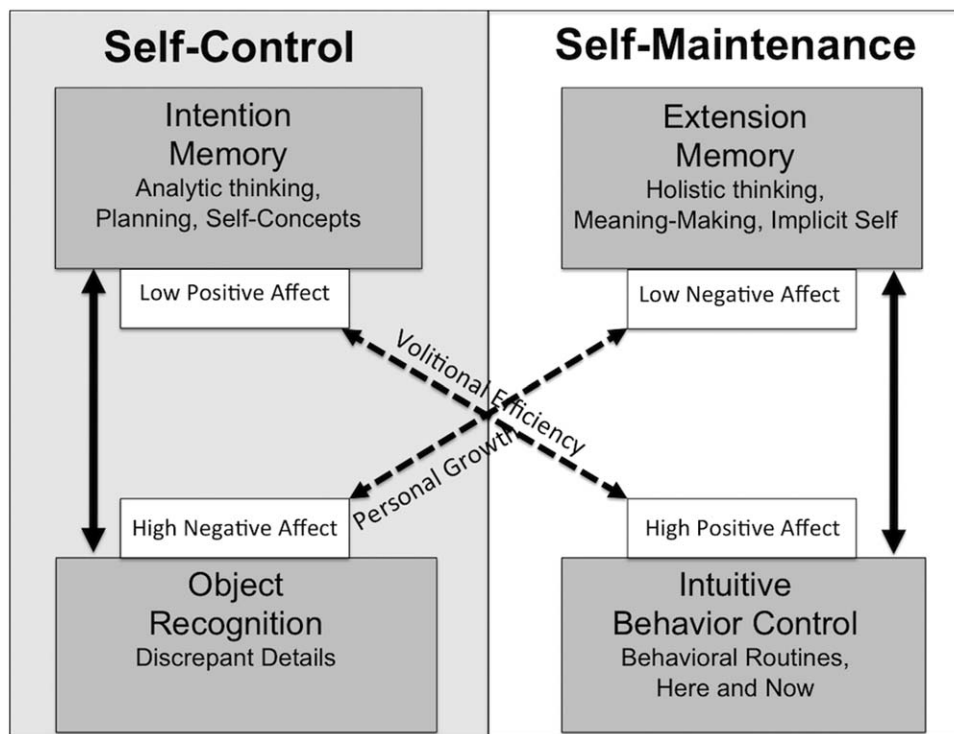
Self-Control

Self-Maintenance

Intention Memory
Analytic thinking, Planning, Self-Concepts

Low Positive Affect

Extension Memory
Holistic thinking, Meaning-Making, Implicit Self

Low Negative Affect

Volitional Efficiency

Personal Growth

High Negative Affect

Object Recognition
Discrepant Details

High Positive Affect

Intuitive Behavior Control
Behavioral Routines, Here and Now